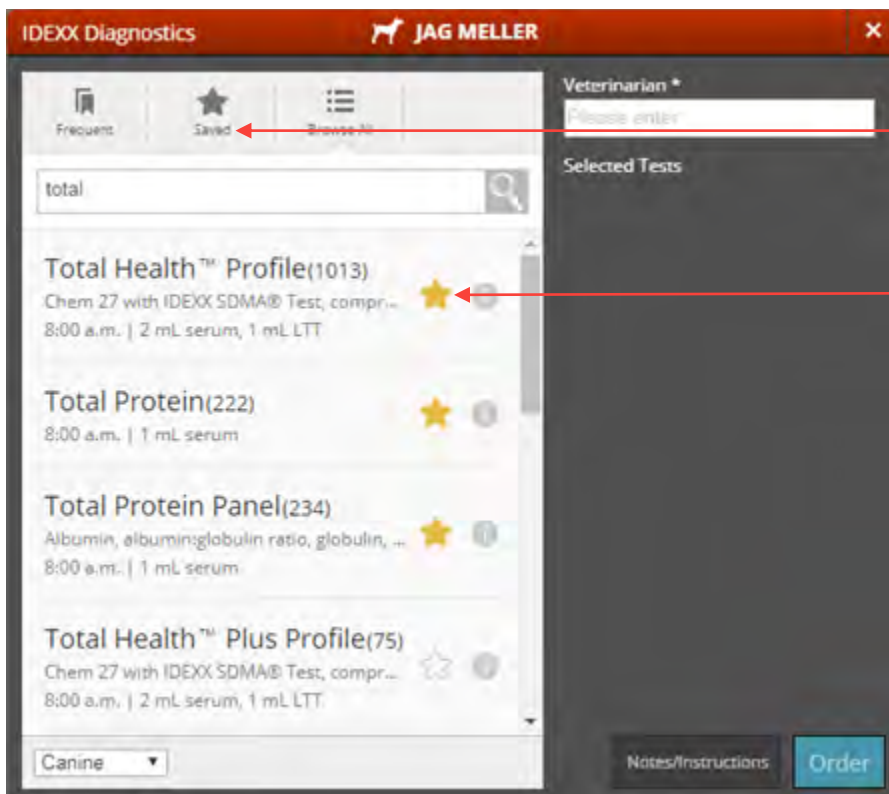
IDEXX Diagnostics

JAG MELLER

×

Frequent

Saved

Browse All

Veterinarian *

Please enter

Selected Tests

total

Total Health™ Profile(1013)
Chem 27 with IDEXX SDMA® Test, compr...
8:00 a.m. | 2 mL serum, 1 mL LTT

Total Protein(222)
8:00 a.m. | 1 mL serum

Total Protein Panel(234)
Albumin, albumin:globulin ratio, globulin, ...
8:00 a.m. | 1 mL serum

Total Health™ Plus Profile(75)
Chem 27 with IDEXX SDMA® Test, compr...
8:00 a.m. | 2 mL serum, 1 mL LTT

Canine

Notes/Instructions

Order